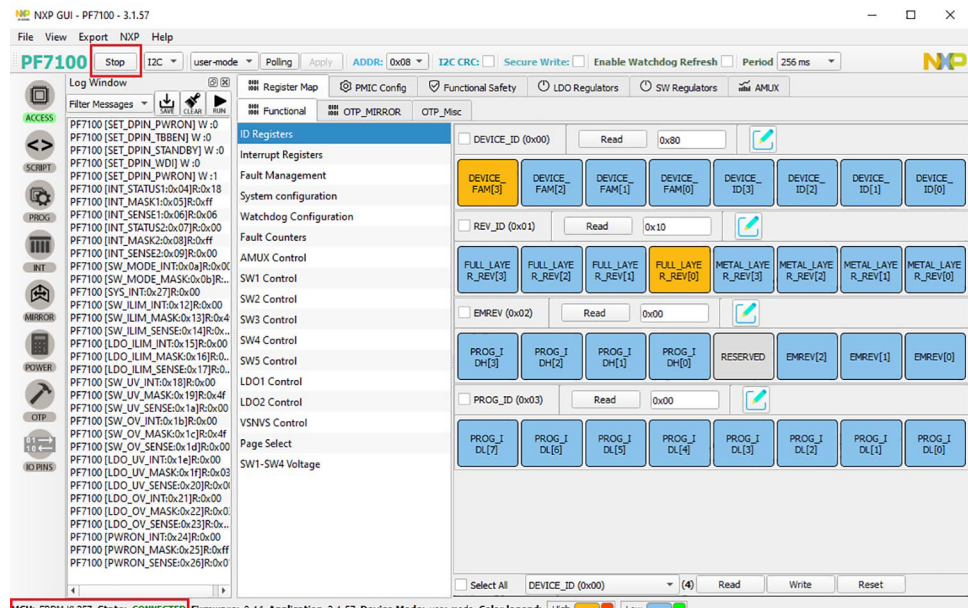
NXP GUI - PF7100 - 3.1.57

File View Export NXP Help

PF7100 Stop I2C user-mode Polling Apply ADDR: 0x08 I2C CRC: Secure Write: Enable Watchdog Refresh Period 256 ms

ACCESS
SCRIPT
PROG
INT
MIRROR
POWER
OTP
IO PINS

Log Window
Filter Messages SAVE CLEAR RUN
PF7100 [SET_DPIN_PWRON] W :0
PF7100 [SET_DPIN_TBBEN] W :0
PF7100 [SET_DPIN_STANDBY] W :0
PF7100 [SET_DPIN_WDI] W :0
PF7100 [SET_DPIN_PWRON] W :1
PF7100 [INT_STATUS1:0x04]R:0x18
PF7100 [INT_MASK1:0x05]R:0xff
PF7100 [INT_SENSE1:0x06]R:0x06
PF7100 [INT_STATUS2:0x07]R:0x00
PF7100 [INT_MASK2:0x08]R:0xff
PF7100 [INT_SENSE2:0x09]R:0x00
PF7100 [SW_MODE_INT:0x0a]R:0x0
PF7100 [SW_MODE_MASK:0x0b]R:..
PF7100 [SYS_INT:0x27]R:0x00
PF7100 [SW_ILIM_INT:0x12]R:0x00
PF7100 [SW_ILIM_MASK:0x13]R:0x4
PF7100 [SW_ILIM_SENSE:0x14]R:0x..
PF7100 [LDO_ILIM_INT:0x15]R:0x00
PF7100 [LDO_ILIM_MASK:0x16]R:0..
PF7100 [LDO_ILIM_SENSE:0x17]R:0..
PF7100 [SW_UV_INT:0x18]R:0x00
PF7100 [SW_UV_MASK:0x19]R:0x4f
PF7100 [SW_UV_SENSE:0x1a]R:0x00
PF7100 [SW_OV_INT:0x1b]R:0x00
PF7100 [SW_OV_MASK:0x1c]R:0x4f
PF7100 [SW_OV_SENSE:0x1d]R:0x00
PF7100 [LDO_UV_INT:0x1e]R:0x00
PF7100 [LDO_UV_MASK:0x1f]R:0x03
PF7100 [LDO_UV_SENSE:0x20]R:0x0
PF7100 [LDO_OV_INT:0x21]R:0x00
PF7100 [LDO_OV_MASK:0x22]R:0x0
PF7100 [LDO_OV_SENSE:0x23]R:0x..
PF7100 [PWRON_INT:0x24]R:0x00
PF7100 [PWRON_MASK:0x25]R:0xff
PF7100 [PWRON_SENSE:0x26]R:0x00

Register Map | PMIC Config | Functional Safety | LDO Regulators | SW Regulators | AMUX
Functional | OTP_MIRROR | OTP_Misc

ID Registers
Interrupt Registers
Fault Management
System configuration
Watchdog Configuration
Fault Counters
AMUX Control
SW1 Control
SW2 Control
SW3 Control
SW4 Control
SW5 Control
LDO1 Control
LDO2 Control
VSNVS Control
Page Select
SW1-SW4 Voltage

DEVICE_ID (0x00) Read 0x80
DEVICE_FAM[3] DEVICE_FAM[2] DEVICE_FAM[1] DEVICE_FAM[0] DEVICE_ID[3] DEVICE_ID[2] DEVICE_ID[1] DEVICE_ID[0]

REV_ID (0x01) Read 0x10
FULL_LAYER_REV[3] FULL_LAYER_REV[2] FULL_LAYER_REV[1] FULL_LAYER_REV[0] METAL_LAYER_REV[3] METAL_LAYER_REV[2] METAL_LAYER_REV[1] METAL_LAYER_REV[0]

EMREV (0x02) Read 0x00
PROG_IDH[3] PROG_IDH[2] PROG_IDH[1] PROG_IDH[0] RESERVED EMREV[2] EMREV[1] EMREV[0]

PROG_ID (0x03) Read 0x00
PROG_IDL[7] PROG_IDL[6] PROG_IDL[5] PROG_IDL[4] PROG_IDL[3] PROG_IDL[2] PROG_IDL[1] PROG_IDL[0]

Select All DEVICE_ID (0x00) (4) Read Write Reset

MCU: FRDM v0.257 State: CONNECTED Firmware: 0.44 Application: 3.1.57 Device Mode: user mode Color legend: High Low